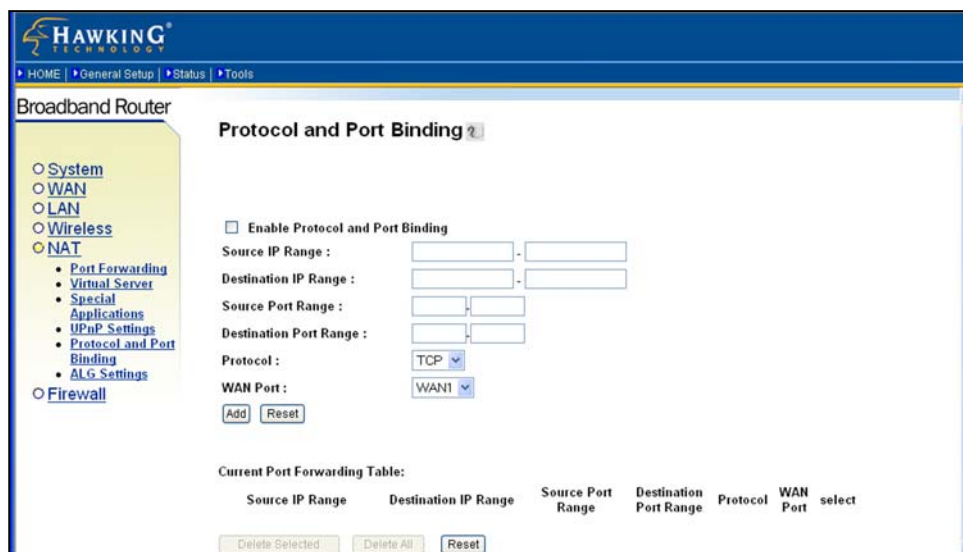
HAWKING® TECHNOLOGY

HOME | General Setup | Status | Tools

Broadband Router

Protocol and Port Binding ?

System
WAN
LAN
Wireless
NAT
- Port Forwarding
- Virtual Server
- Special Applications
- UPnP Settings
- Protocol and Port Binding
- ALG Settings
Firewall

Enable Protocol and Port Binding

Source IP Range : -

Destination IP Range : -

Source Port Range : -

Destination Port Range : -

Protocol : TCP

WAN Port : WAN1

Add Reset

Current Port Forwarding Table:

| Source IP Range | Destination IP Range | Source Port Range | Destination Port Range | Protocol | WAN Port | select |
|---|---|---|---|---|---|---|

Delete Selected Delete All Reset